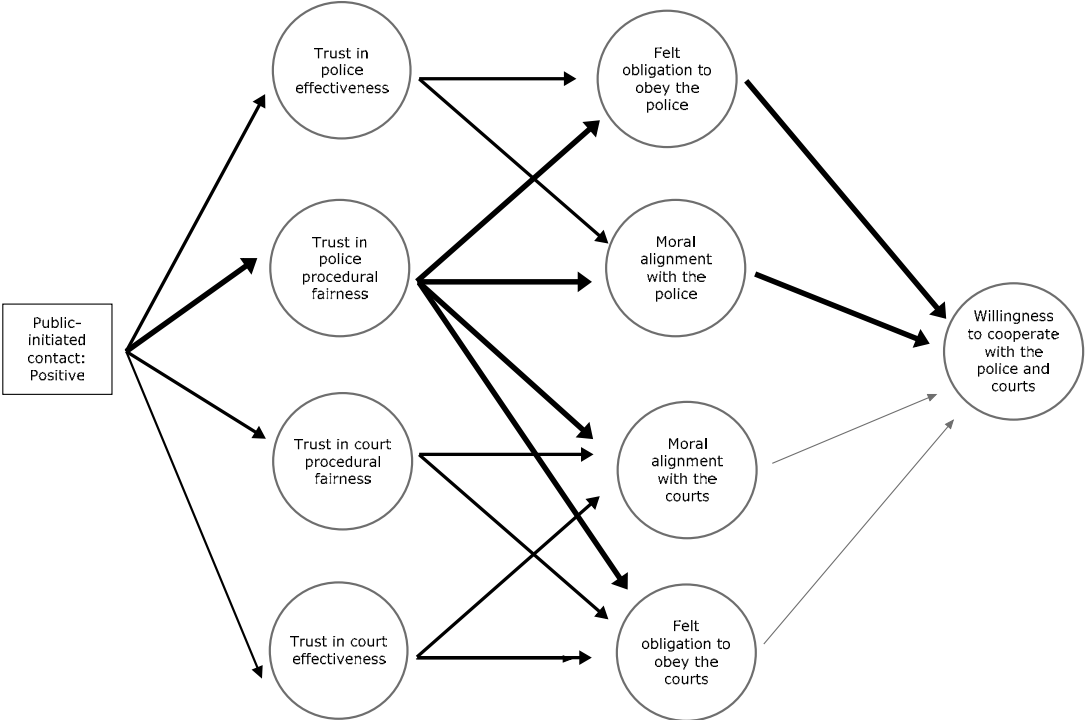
Public-initiated contact: Positive

Trust in police effectiveness

Trust in police procedural fairness

Trust in court procedural fairness

Trust in court effectiveness

Felt obligation to obey the police

Moral alignment with the police

Moral alignment with the courts

Felt obligation to obey the courts

Willingness to cooperate with the police and courts